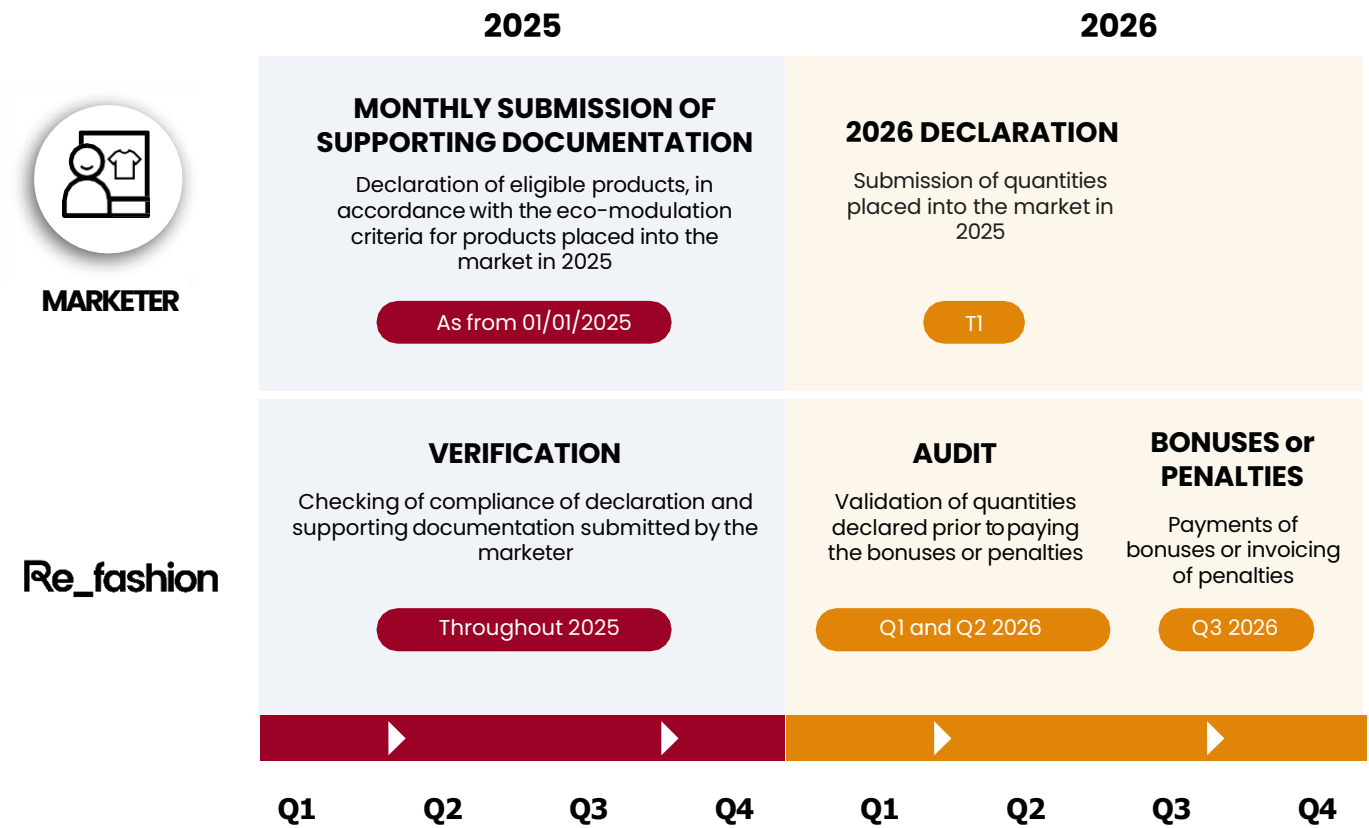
2025

2026

MARKETER

MONTHLY SUBMISSION OF SUPPORTING DOCUMENTATION

Declaration of eligible products, in accordance with the eco-modulation criteria for products placed into the market in 2025

As from 01/01/2025

2026 DECLARATION

Submission of quantities placed into the market in 2025

T1

Re_fashion

VERIFICATION

Checking of compliance of declaration and supporting documentation submitted by the marketer

Throughout 2025

AUDIT

Validation of quantities declared prior to paying the bonuses or penalties

Q1 and Q2 2026

BONUSES or PENALTIES

Payments of bonuses or invoicing of penalties

Q3 2026

Q1 Q2 Q3 Q4 Q1 Q2 Q3 Q4